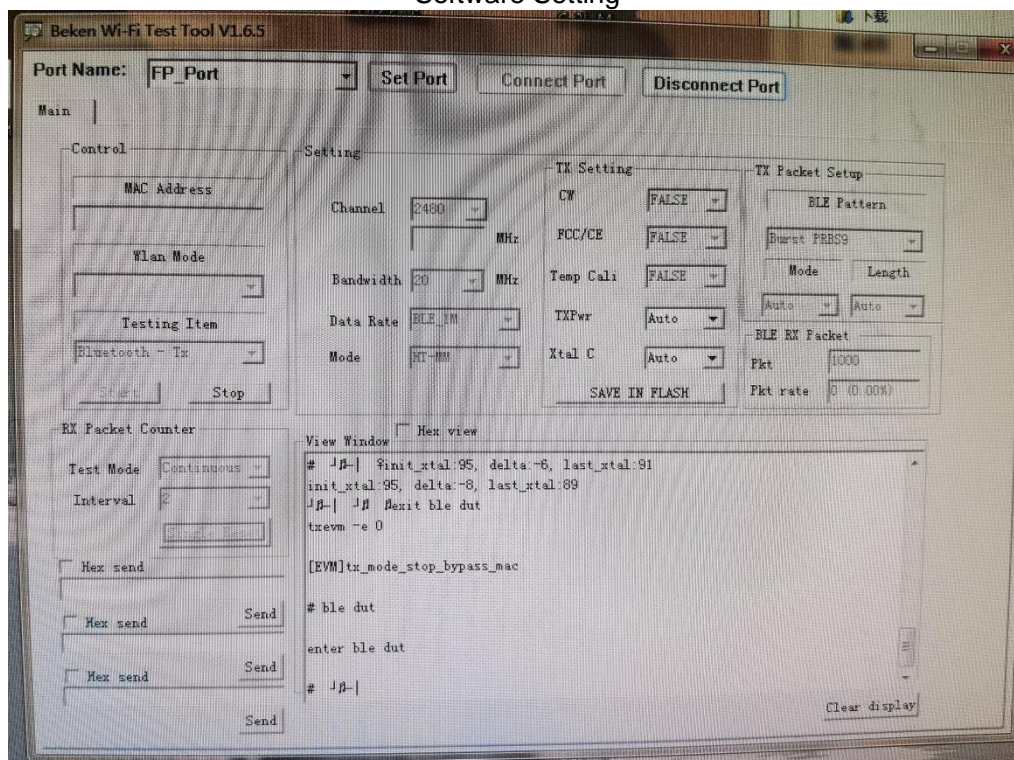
Software Setting

Beken Wi-Fi Test Tool V1.6.5

下载

Port Name: FP_Port

Set Port

Connect Port

Disconnect Port

Main

Control

MAC Address

Wlan Mode

Testing Item

Bluetooth - Tx

Start

Stop

Setting

Channel 2480

MHz

Bandwidth 20 MHz

Data Rate BLE_1M

Mode HT-MM

TX Setting

CW FALSE

FCC/CE FALSE

Temp Cali FALSE

TXPwr Auto

Xtal C Auto

SAVE IN FLASH

TX Packet Setup

BLE Pattern

Burst PRBS9

Mode

Length

Auto

Auto

BLE RX Packet

Pkt 1000

Pkt rate 0 (0.00%)

RX Packet Counter

Test Mode Continuous

Interval 2

Hex send

Hex send

Send

Hex send

Send

Send

Hex view

View Window

# 亅月-| ?init_xtal:95, delta:-6, last_xtal:91
init_xtal:95, delta:-8, last_xtal:89
亅月-| 亅月 Aexit ble dut
txevm -e 0

[EVM]tx_mode_stop_bypass_mac

# ble dut

enter ble dut

# 亅月-|

Clear display